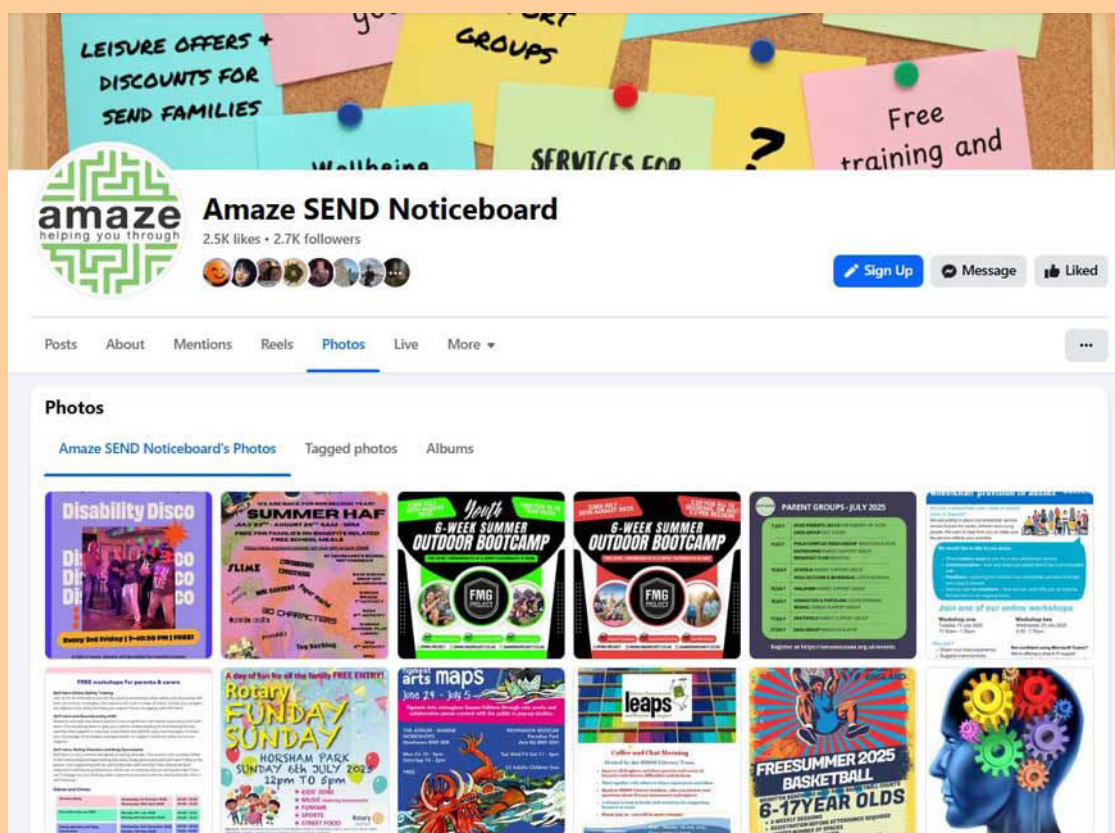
LEISURE OFFERS + DISCOUNTS FOR SEND FAMILIES

GROUPS

Wellbeing

SERVICES FOR

?

Free training and

amaze
helping you through

Amaze SEND Noticeboard
2.5K likes • 2.7K followers

Sign Up
Message
Liked

Posts
About
Mentions
Reels
Photos
Live
More

...

Photos

Amaze SEND Noticeboard's Photos
Tagged photos
Albums

Disability Disco

SUMMER HAF

Youth
6-WEEK SUMMER OUTDOOR BOOTCAMP

FMG PROJECT

6-WEEK SUMMER OUTDOOR BOOTCAMP

FMG PROJECT

PARENT GROUPS - JULY 2025

Join one of our online workshops

FREE workshops for parents & carers

Rotary FUNDAY SUNDAY
HORSHAM PARK
SUNDAY 6th JULY 2025
12pm TO 5pm

arts maps
June 21 - July 5

leaps

Coffee and Chat Morning

FREESUMMER 2025 BASKETBALL
6-17YEAR OLDS